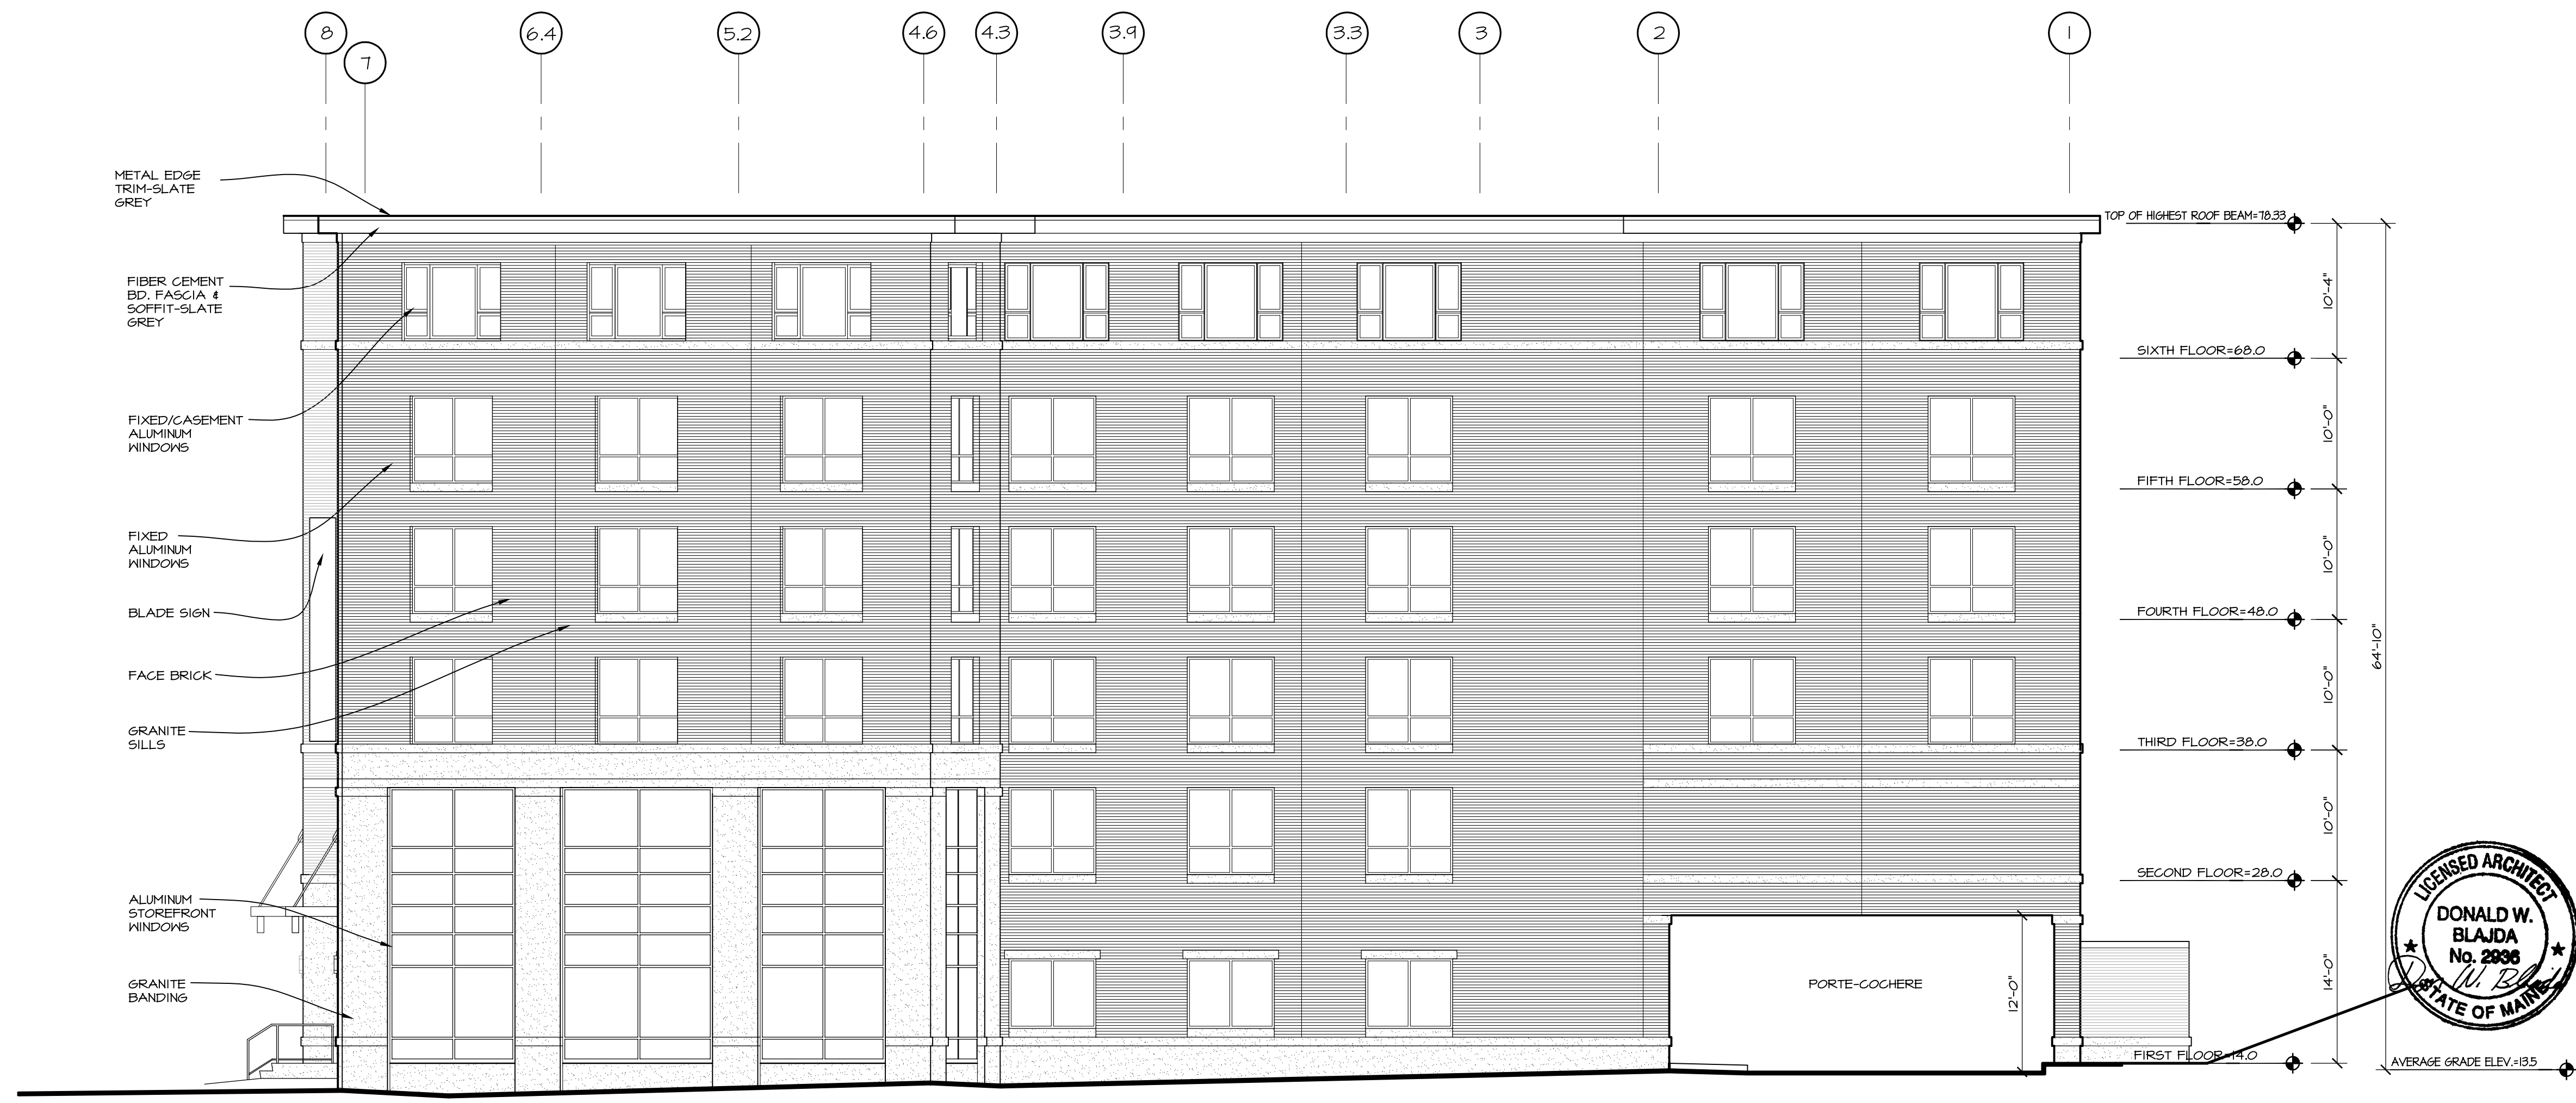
8
7
6.4
5.2
4.6
4.3
3.9
3.3
3
2
1

METAL EDGE TRIM-SLATE GREY

FIBER CEMENT BD. FASCIA & SOFFIT-SLATE GREY

FIXED/CASEMENT ALUMINUM WINDOWS

FIXED ALUMINUM WINDOWS

BLADE SIGN

FACE BRICK

GRANITE SILLS

ALUMINUM STOREFRONT WINDOWS

GRANITE BANDING

PORTE-COCHERE

12'-0"

TOP OF HIGHEST ROOF BEAM=78.33
SIXTH FLOOR=68.0
FIFTH FLOOR=58.0
FOURTH FLOOR=48.0
THIRD FLOOR=38.0
SECOND FLOOR=28.0
FIRST FLOOR=14.0

10'-4"
10'-0"
10'-0"
10'-0"
10'-0"
14'-0"
64'-10"

AVERAGE GRADE ELEV.=13.5

LICENSED ARCHITECT
DONALD W. BLAJDA
No. 2936
STATE OF MAINE